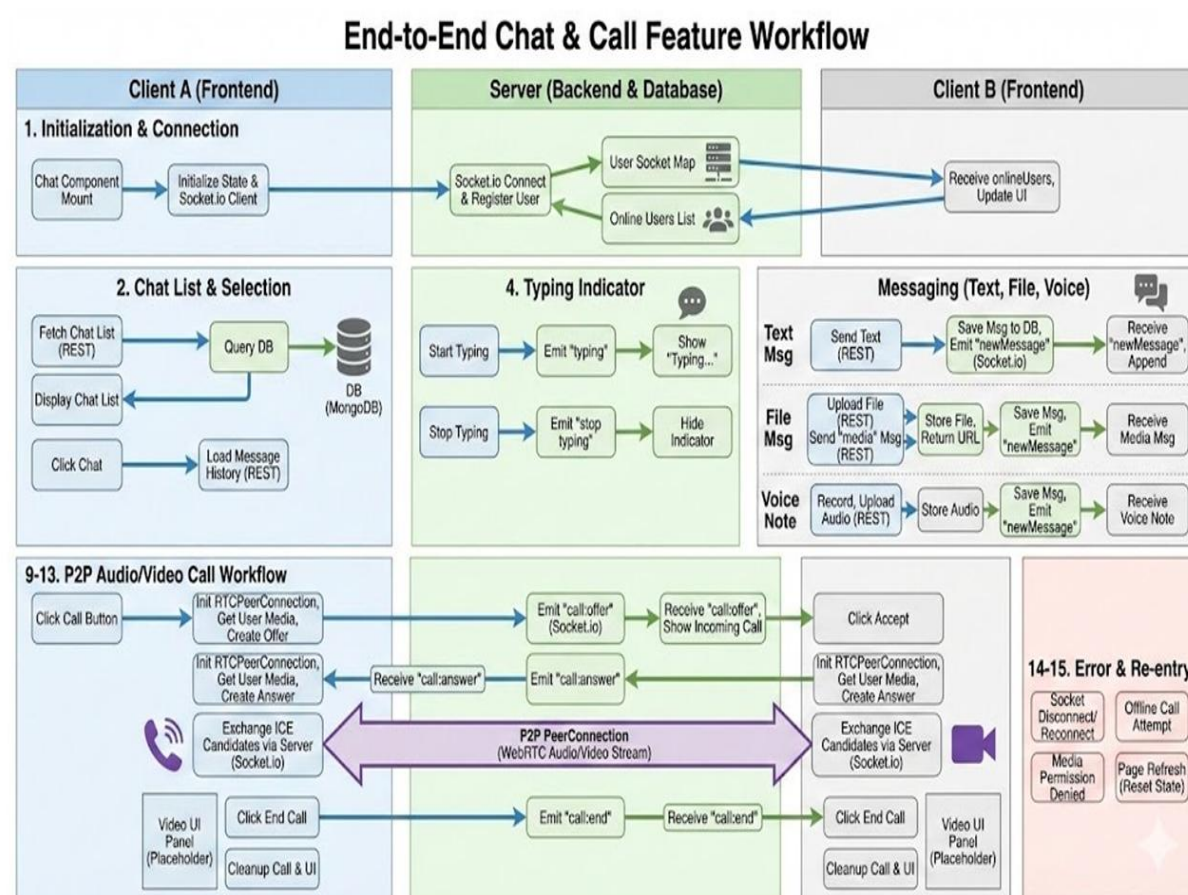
End-to-End Chat & Call Feature Workflow

Client A (Frontend)

Server (Backend & Database)

Client B (Frontend)

1. Initialization & Connection

Chat Component Mount

Initialize State & Socket.io Client

Socket.io Connect & Register User

User Socket Map

Online Users List

Receive onlineUsers, Update UI

2. Chat List & Selection

Fetch Chat List (REST)

Query DB

DB (MongoDB)

Display Chat List

Click Chat

Load Message History (REST)

4. Typing Indicator

Start Typing

Emit "typing"

Show "Typing..."

Stop Typing

Emit "stop typing"

Hide Indicator

Messaging (Text, File, Voice)

Text Msg

Send Text (REST)

Save Msg to DB, Emit "newMessage" (Socket.io)

Receive "newMessage", Append

File Msg

Upload File (REST) Send "media" Msg (REST)

Store File, Return URL

Save Msg, Emit "newMessage"

Receive Media Msg

Voice Note

Record, Upload Audio (REST)

Store Audio

Save Msg, Emit "newMessage"

Receive Voice Note

9-13. P2P Audio/Video Call Workflow

Click Call Button

Init RTCPeerConnection, Get User Media, Create Offer

Emit "call:offer" (Socket.io)

Receive "call:offer", Show Incoming Call

Click Accept

Init RTCPeerConnection, Get User Media, Create Answer

Receive "call:answer"

Emit "call:answer"

Init RTCPeerConnection, Get User Media, Create Answer

Exchange ICE Candidates via Server (Socket.io)

P2P PeerConnection (WebRTC Audio/Video Stream)

Exchange ICE Candidates via Server (Socket.io)

Video UI Panel (Placeholder)

Click End Call

Cleanup Call & UI

Emit "call:end"

Receive "call:end"

Click End Call

Cleanup Call & UI

Video UI Panel (Placeholder)

14-15. Error & Re-entry

Socket Disconnect/ Reconnect

Offline Call Attempt

Media Permission Denied

Page Refresh (Reset State)